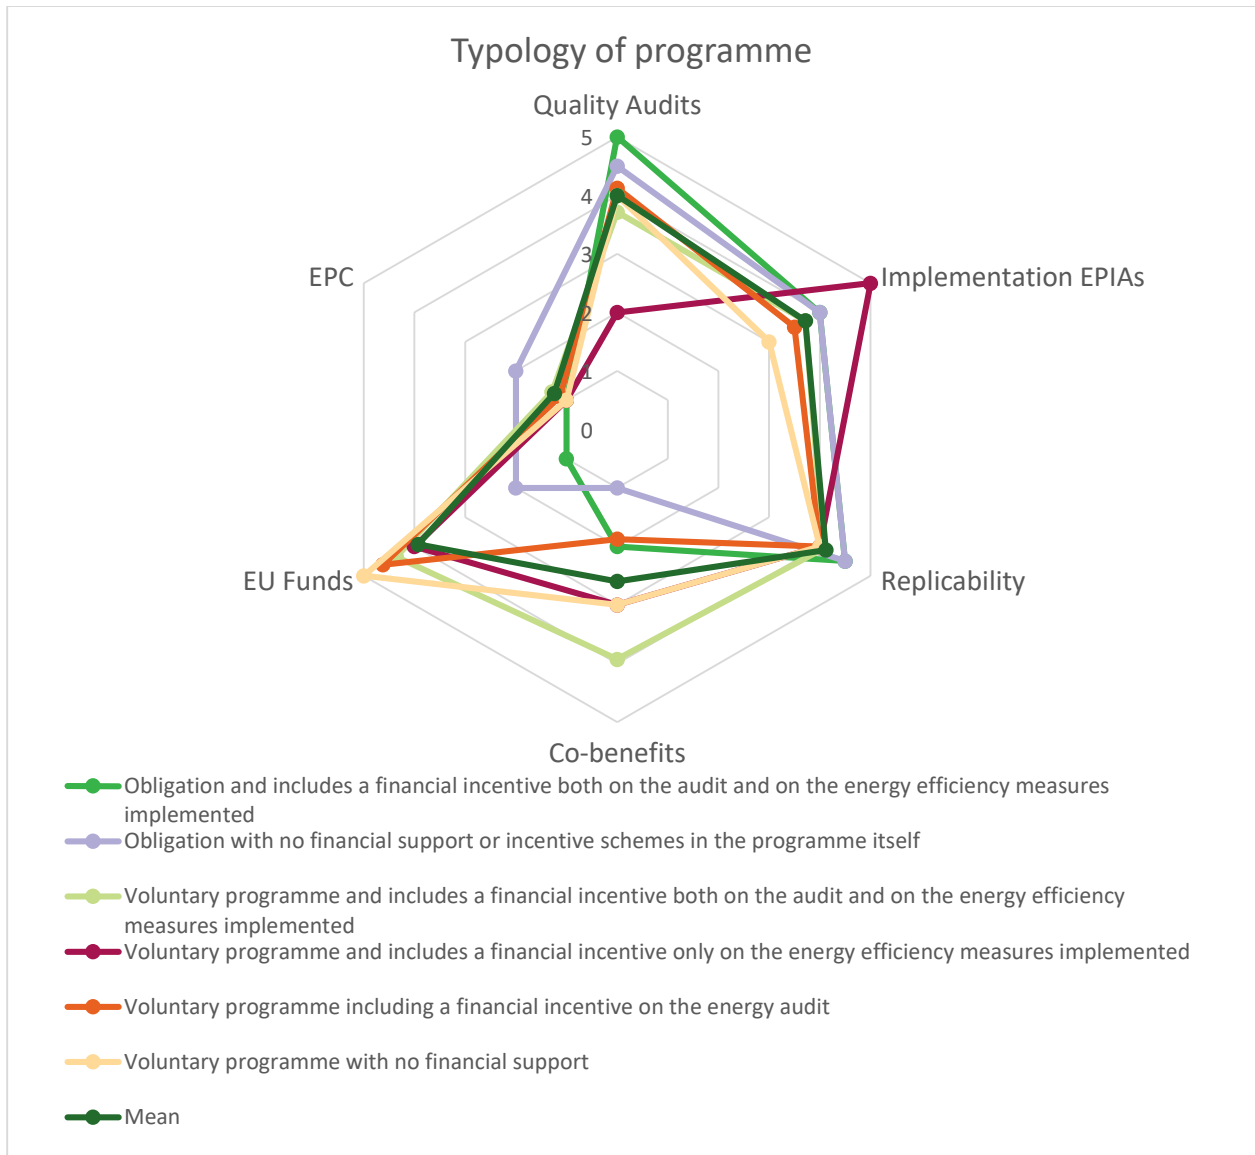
Typology of programme

Quality Audits

5
4
3
2
1
0

Implementation EPIAs

Replicability

Co-benefits

EU Funds

EPC

Obligation and includes a financial incentive both on the audit and on the energy efficiency measures implemented

Obligation with no financial support or incentive schemes in the programme itself

Voluntary programme and includes a financial incentive both on the audit and on the energy efficiency measures implemented

Voluntary programme and includes a financial incentive only on the energy efficiency measures implemented

Voluntary programme including a financial incentive on the energy audit

Voluntary programme with no financial support

Mean